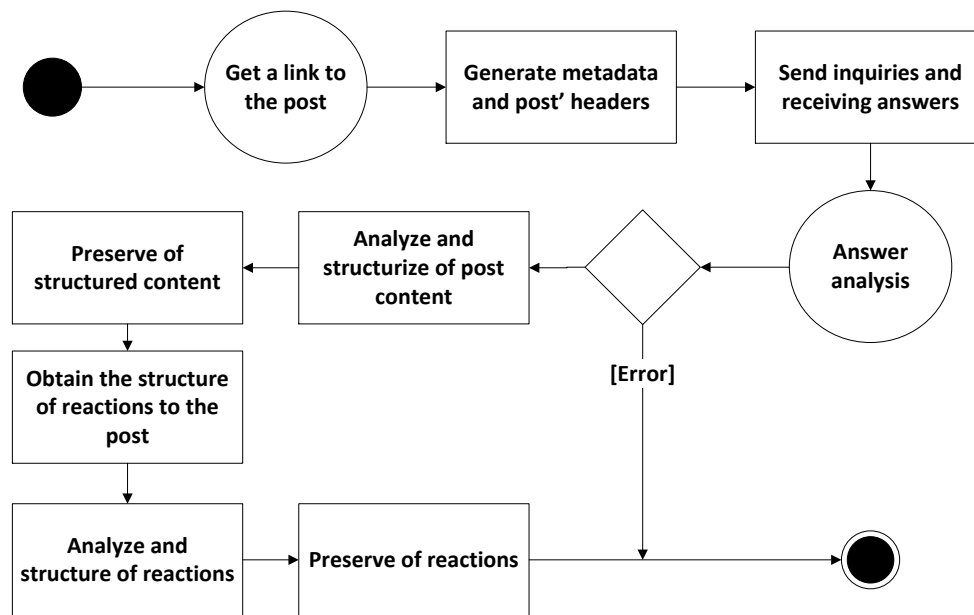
Get a link to the post

Generate metadata and post' headers

Send inquiries and receiving answers

Answer analysis

Analyze and structurize of post content

Preserve of structured content

Obtain the structure of reactions to the post

[Error]

Analyze and structure of reactions

Preserve of reactions